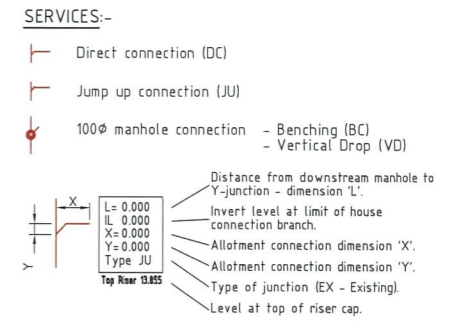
SERVICES:-

Direct connection (DC)

Jump up connection (JU)

100Ø manhole connection - Benching (BC)
- Vertical Drop (VD)

X

Y

L= 0.000
IL 0.000
X= 0.000
Y= 0.000
Type JU

Top Riser 13.855

Distance from downstream manhole to Y-junction - dimension 'L'.

Invert level at limit of house connection branch.

Allotment connection dimension 'X'.

Allotment connection dimension 'Y'.

Type of junction (EX - Existing).

Level at top of riser cap.